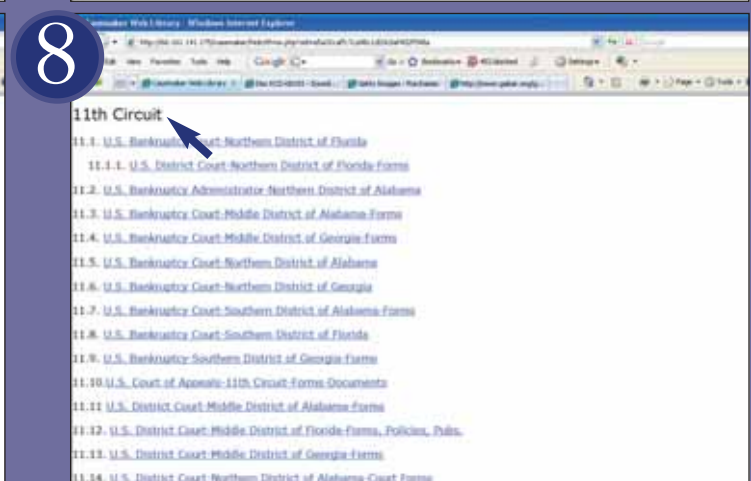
8

Lawmaker Web Library - Windows Internet Explorer

11th Circuit

11.1. U.S. Bankruptcy Court-Northern District of Florida

11.1.1. U.S. District Court-Northern District of Florida-Forms

11.2. U.S. Bankruptcy Administrator-Northern District of Alabama

11.3. U.S. Bankruptcy Court-Middle District of Alabama-Forms

11.4. U.S. Bankruptcy Court-Middle District of Georgia-Forms

11.5. U.S. Bankruptcy Court-Northern District of Alabama

11.6. U.S. Bankruptcy Court-Northern District of Georgia

11.7. U.S. Bankruptcy Court-Southern District of Alabama-Forms

11.8. U.S. Bankruptcy Court-Southern District of Florida

11.9. U.S. Bankruptcy-Southern District of Georgia-Forms

11.10 U.S. Court of Appeals-11th Circuit-Forms-Documents

11.11 U.S. District Court-Middle District of Alabama-Forms

11.12. U.S. District Court-Middle District of Florida-Forms, Policies, Pubs.

11.13. U.S. District Court-Middle District of Georgia-Forms

11.14. U.S. District Court-Northern District of Alabama-Court Forms